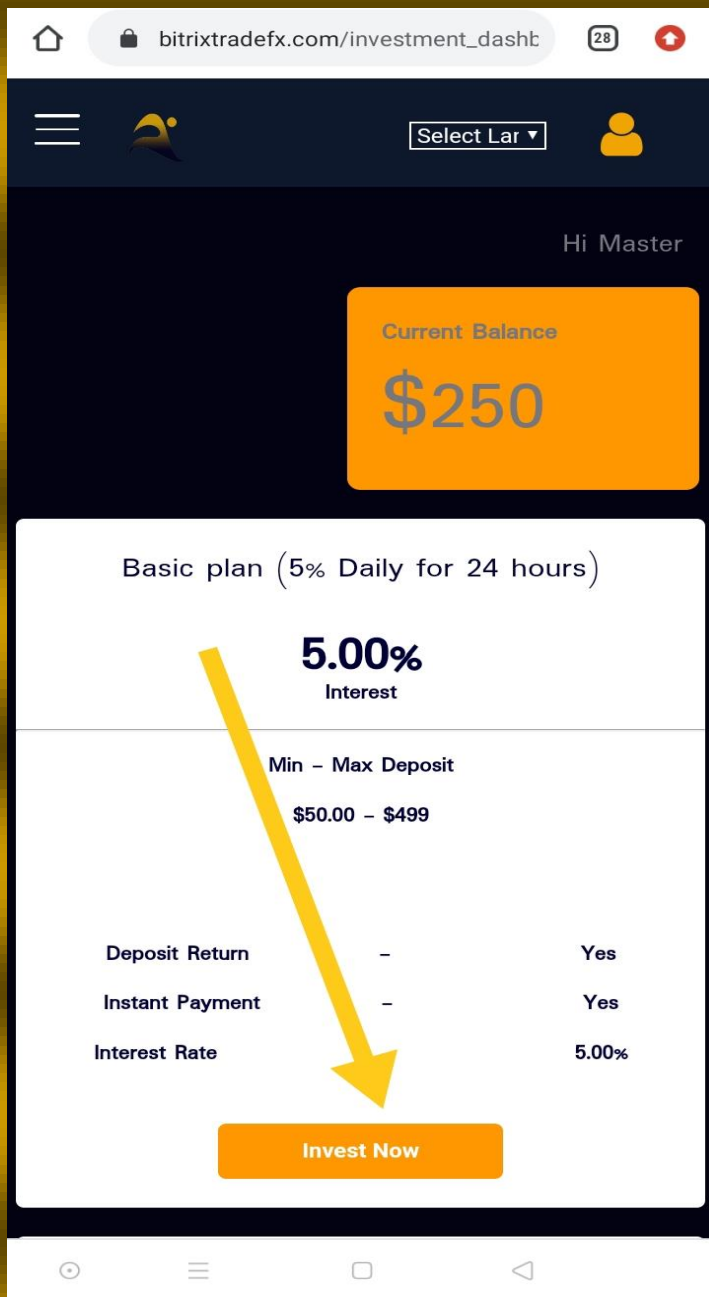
bitrixtradefx.com/investment_dashb

28

Select Lar ▾

Hi Master

Current Balance

$250

Basic plan (5% Daily for 24 hours)

5.00%

Interest

Min - Max Deposit

$50.00 - $499

| Deposit Return | - | Yes |
|---|---|---|
| Instant Payment | - | Yes |
| Interest Rate | | 5.00% |

Invest Now